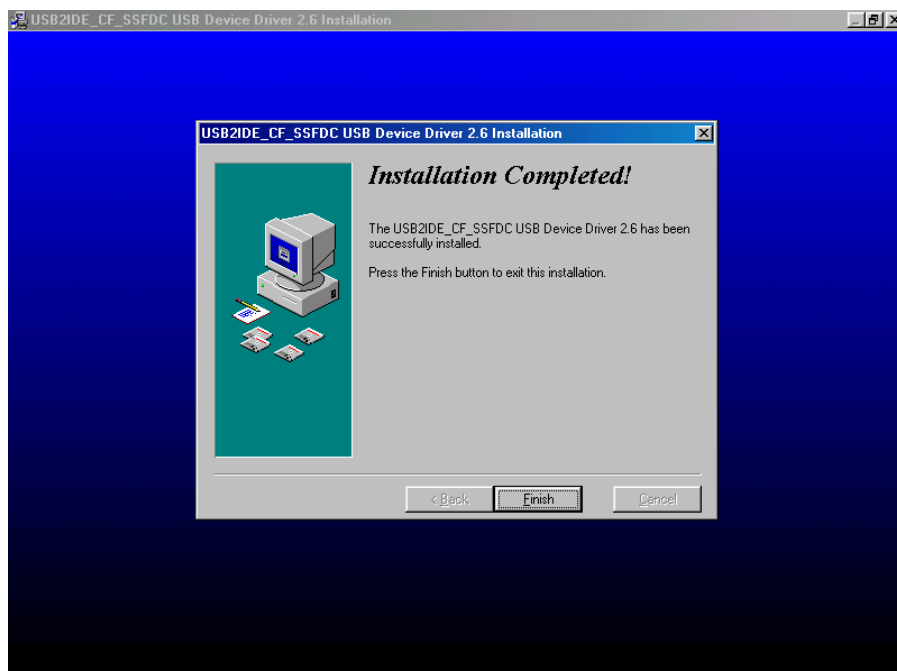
USB2IDE_CF_SSFDC USB Device Driver 2.6 Installation

USB2IDE_CF_SSFDC USB Device Driver 2.6 Installation

Installation Completed!

The USB2IDE_CF_SSFDC USB Device Driver 2.6 has been successfully installed.

Press the Finish button to exit this installation.

< Back

Finish

Cancel